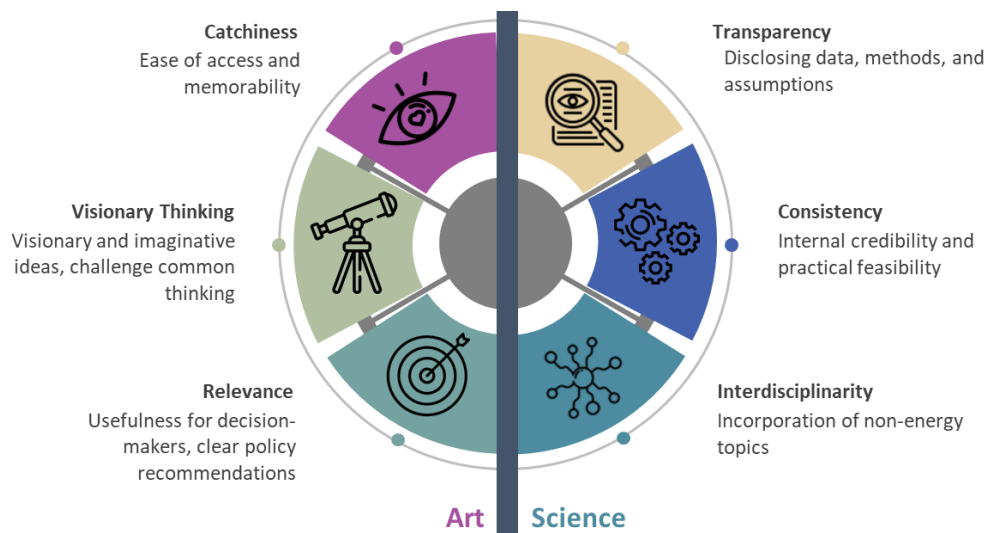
Catchiness
Ease of access and memorability

Visionary Thinking
Visionary and imaginative ideas, challenge common thinking

Relevance
Usefulness for decision-makers, clear policy recommendations

Transparency
Disclosing data, methods, and assumptions

Consistency
Internal credibility and practical feasibility

Interdisciplinarity
Incorporation of non-energy topics

Art
Science